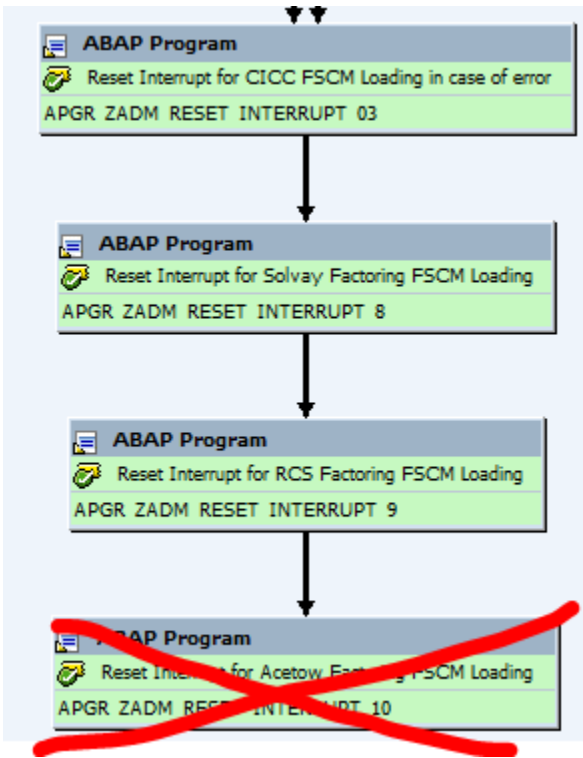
ABAP Program

Reset Interrupt for CICC FSCM Loading in case of error

APGR ZADM RESET INTERRUPT 03

ABAP Program

Reset Interrupt for Solvay Factoring FSCM Loading

APGR ZADM RESET INTERRUPT 8

ABAP Program

Reset Interrupt for RCS Factoring FSCM Loading

APGR ZADM RESET INTERRUPT 9

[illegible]AP Program

Reset Inte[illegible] for Acetow Fac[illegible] FSCM Loading

APGR ZADM RES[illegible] INTER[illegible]PT 10